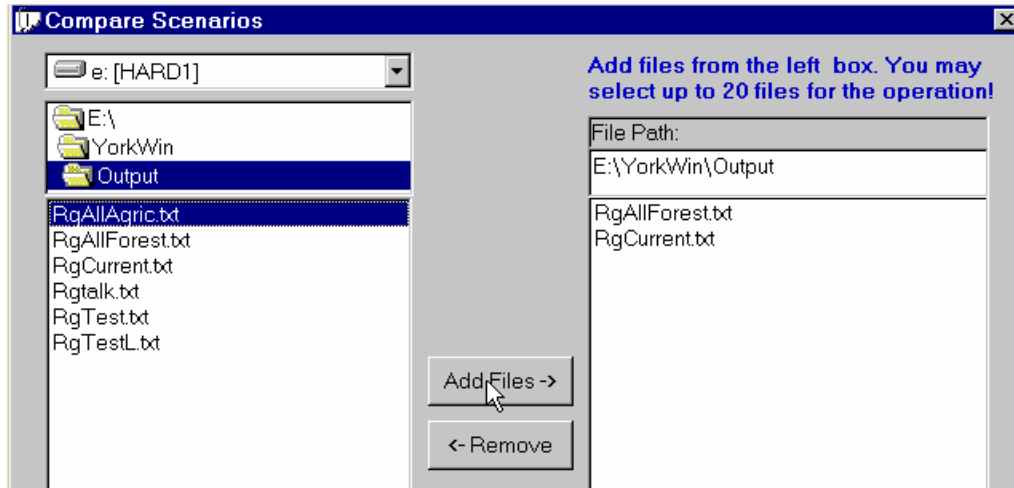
Compare Scenarios

e: [HARD1]

E:\
YorkWin
Output

RgAllAgric.txt
RgAllForest.txt
RgCurrent.txt
Rgtalk.txt
RgTest.txt
RgTestL.txt

Add Files ->

<- Remove

Add files from the left box. You may select up to 20 files for the operation!

File Path:

E:\YorkWin\Output

RgAllForest.txt
RgCurrent.txt